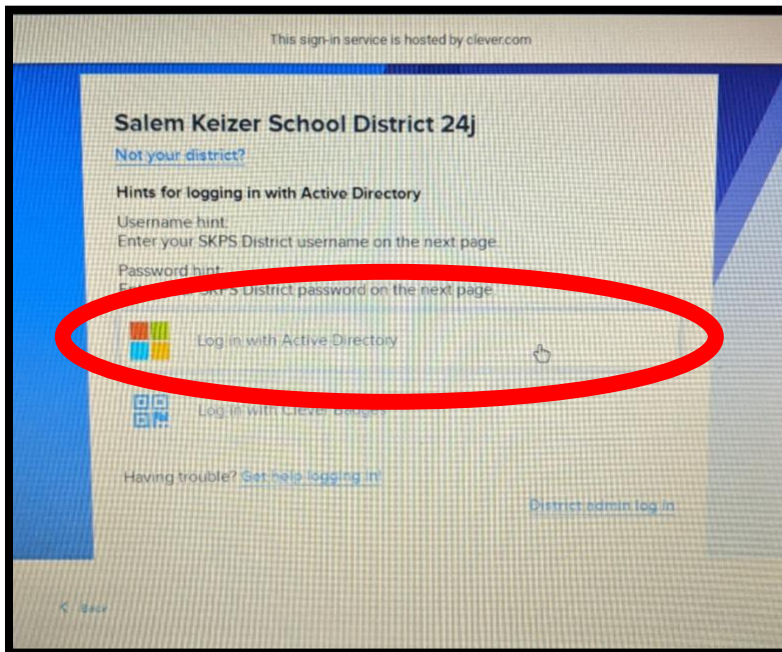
This sign-in service is hosted by clever.com

Salem Keizer School District 24j

Not your district?

Hints for logging in with Active Directory

Username hint:
Enter your SKPS District username on the next page.

Password hint:
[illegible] SKPS District password on the next page.

Log in with Active Directory

Log in with Clever Badges

Having trouble? Get help logging in

District admin log in

< Back